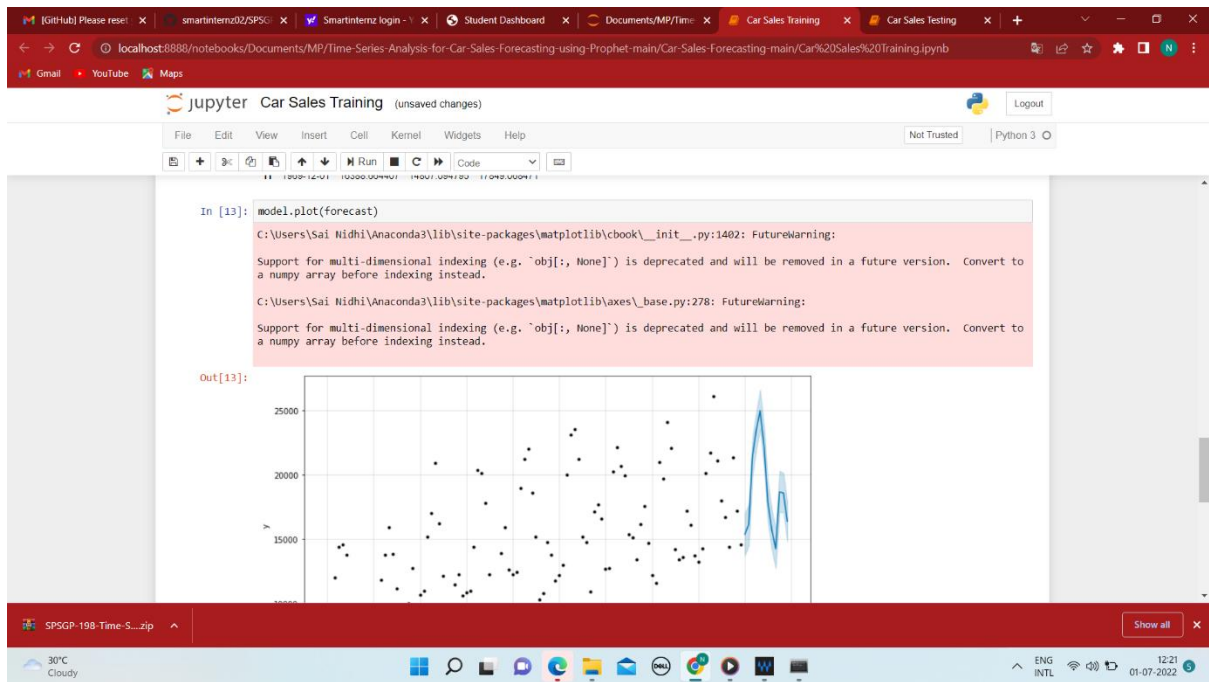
[GitHub] Please reset | smartinternz02/SPSGP | Smartinternz login | Student Dashboard | Documents/MP/Time | Car Sales Training | Car Sales Testing

localhost:8888/notebooks/Documents/MP/Time-Series-Analysis-for-Car-Sales-Forecasting-using-Prophet-main/Car-Sales-Forecasting-main/Car%20Sales%20Training.ipynb

Gmail YouTube Maps

jupyter Car Sales Training (unsaved changes)

Logout

File Edit View Insert Cell Kernel Widgets Help

Not Trusted | Python 3

Run Code

In [13]: model.plot(forecast)

C:\Users\Sai Nidhi\Anaconda3\lib\site-packages\matplotlib\cbook\__init__.py:1402: FutureWarning:

Support for multi-dimensional indexing (e.g. `obj[:, None]`) is deprecated and will be removed in a future version. Convert to a numpy array before indexing instead.

C:\Users\Sai Nidhi\Anaconda3\lib\site-packages\matplotlib\axes\_base.py:278: FutureWarning:

Support for multi-dimensional indexing (e.g. `obj[:, None]`) is deprecated and will be removed in a future version. Convert to a numpy array before indexing instead.

Out[13]:

25000
20000
y
15000

SPSGP-198-Time-S....zip

Show all

30°C
Cloudy

ENG
INTL

12:21
01-07-2022